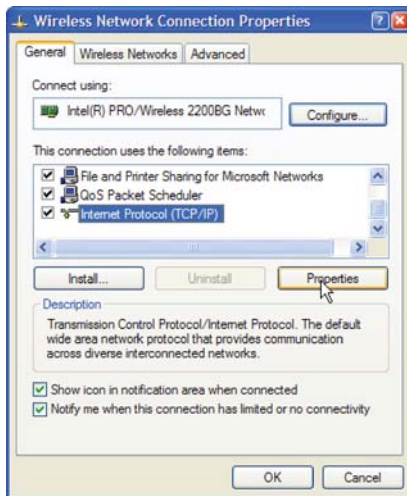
Wireless Network Connection Properties

General | Wireless Networks | Advanced

Connect using:

Intel(R) PRO/Wireless 2200BG Netwc

Configure...

This connection uses the following items:

File and Printer Sharing for Microsoft Networks
QoS Packet Scheduler
Internet Protocol (TCP/IP)

Install... | Uninstall | Properties

Description

Transmission Control Protocol/Internet Protocol. The default wide area network protocol that provides communication across diverse interconnected networks.

Show icon in notification area when connected
Notify me when this connection has limited or no connectivity

OK | Cancel